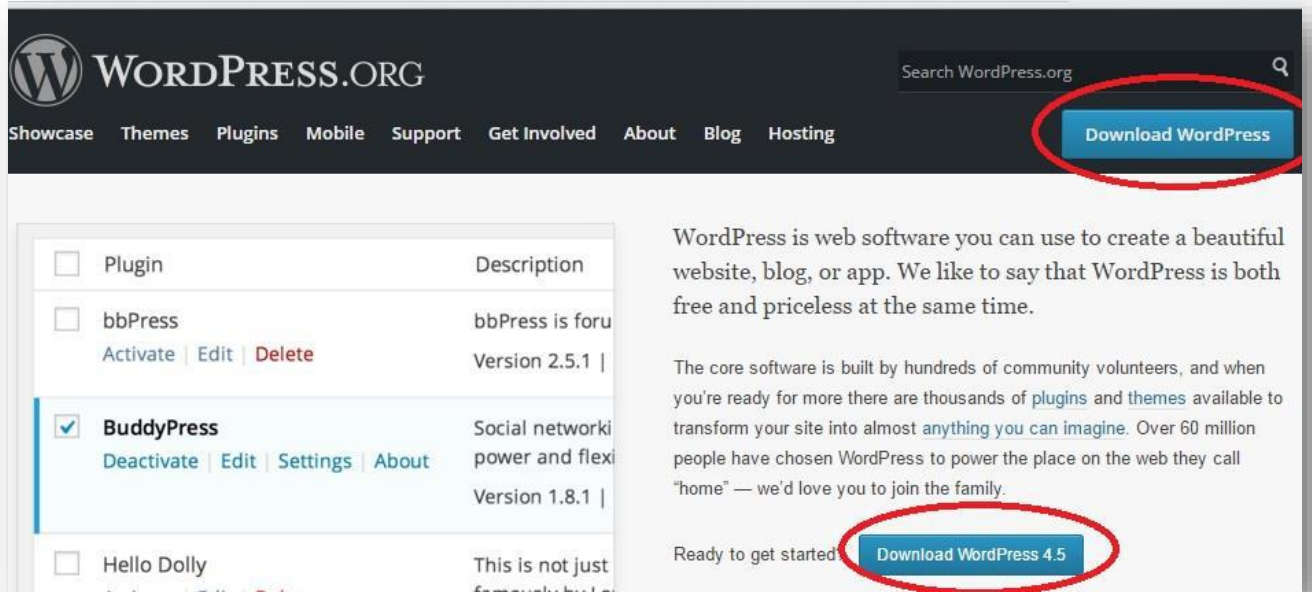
WORDPRESS.ORG

Search WordPress.org

Showcase Themes Plugins Mobile Support Get Involved About Blog Hosting

Download WordPress

| | Plugin | Description |
|---|---|---|
| | bbPress<br>Activate \| Edit \| Delete | bbPress is foru<br>Version 2.5.1 \| |
| ✓ | BuddyPress<br>Deactivate \| Edit \| Settings \| About | Social networki<br>power and flexi<br>Version 1.8.1 \| |
| | Hello Dolly<br>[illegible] | This is not just<br>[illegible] |

WordPress is web software you can use to create a beautiful website, blog, or app. We like to say that WordPress is both free and priceless at the same time.

The core software is built by hundreds of community volunteers, and when you're ready for more there are thousands of plugins and themes available to transform your site into almost anything you can imagine. Over 60 million people have chosen WordPress to power the place on the web they call "home" — we'd love you to join the family.

Ready to get started? Download WordPress 4.5